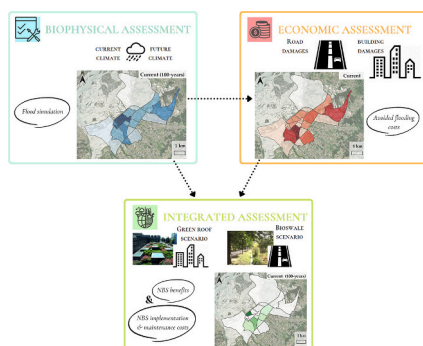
BIOPHYSICAL ASSESSMENT

CURRENT CLIMATE

FUTURE CLIMATE

Current (100-years)

Flood simulation

1 km

ECONOMIC ASSESSMENT

ROAD DAMAGES

BUILDING DAMAGES

Current

Avoided flooding costs

1 km

INTEGRATED ASSESSMENT

GREEN ROOF SCENARIO

BIOSWALE SCENARIO

Current (100-years)

NBS benefits

&

NBS implementation & maintenance costs

1 km